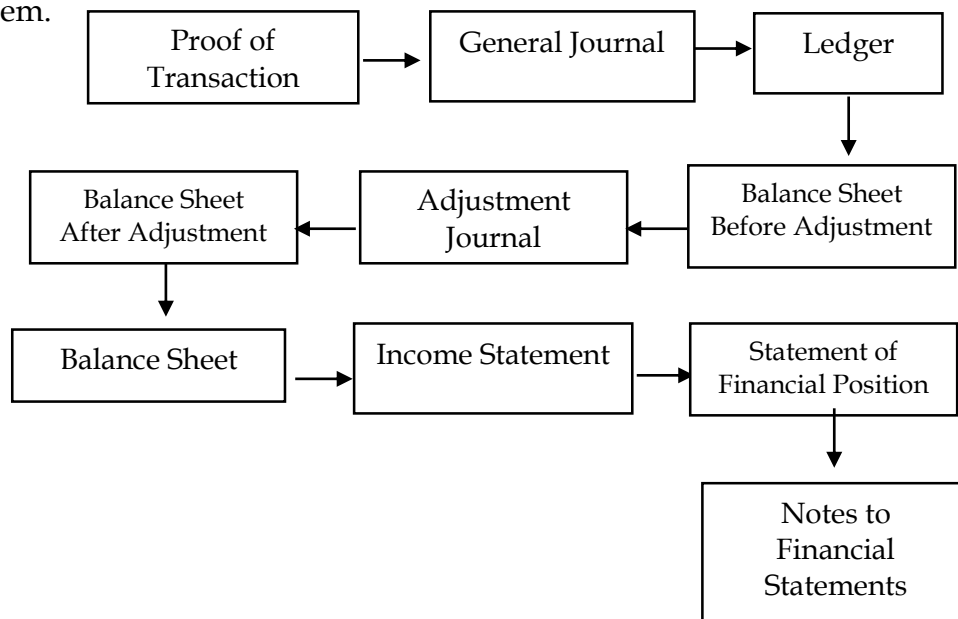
em.

Proof of Transaction

General Journal

Ledger

Balance Sheet Before Adjustment

Adjustment Journal

Balance Sheet After Adjustment

Balance Sheet

Income Statement

Statement of Financial Position

Notes to Financial Statements